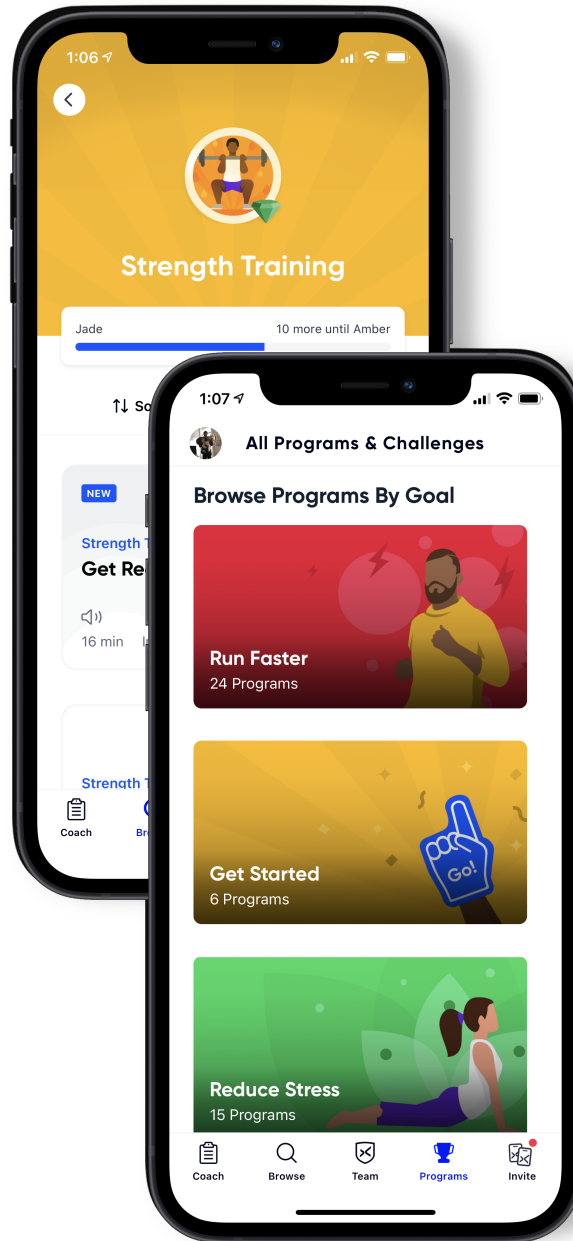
1:06

Strength Training

Jade

10 more until Amber

So

NEW

Strength T

Get Re

16 min

Strength T

Coach

Br

1:07

All Programs & Challenges

Browse Programs By Goal

Run Faster
24 Programs

Go!

Get Started
6 Programs

Reduce Stress
15 Programs

Coach

Browse

Team

Programs

Invite